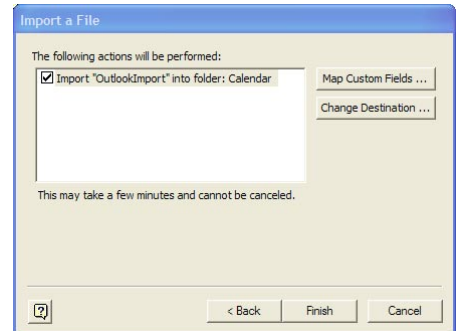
Import a File

The following actions will be performed:

☑ Import "OutlookImport" into folder: Calendar

Map Custom Fields ...

Change Destination ...

This may take a few minutes and cannot be canceled.

?

< Back

Finish

Cancel